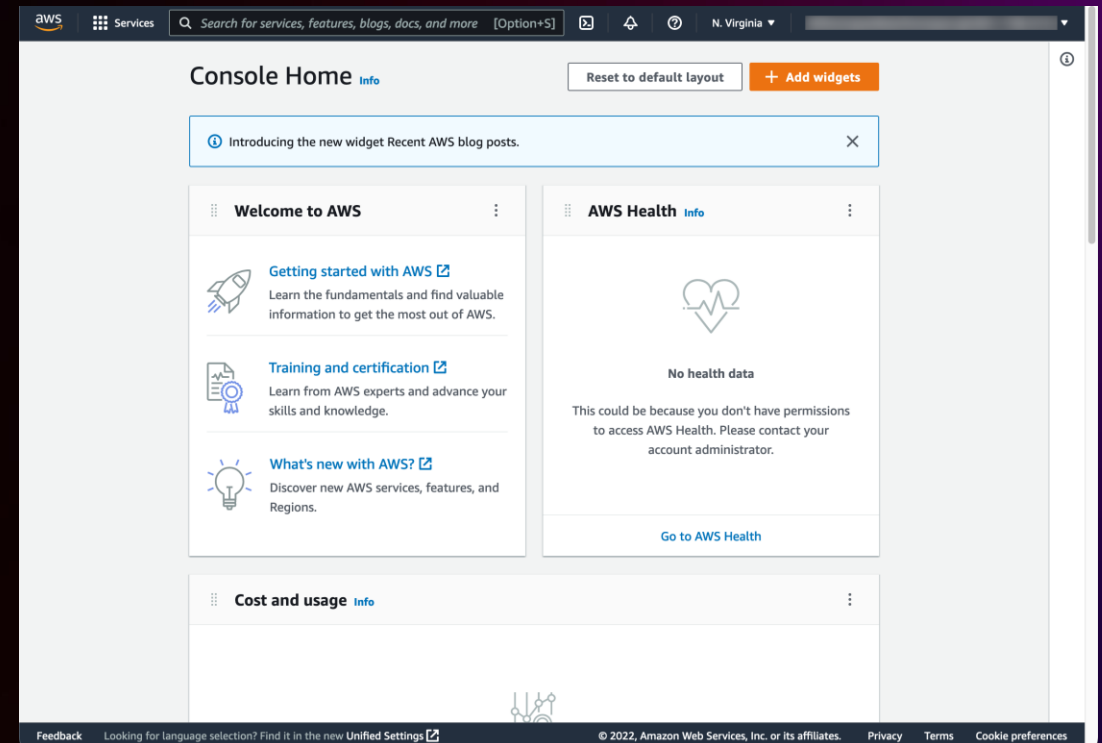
aws Services Search for services, features, blogs, docs, and more [Option+S] N. Virginia

Console Home Info

Reset to default layout + Add widgets

Introducing the new widget Recent AWS blog posts.

Welcome to AWS

Getting started with AWS
Learn the fundamentals and find valuable information to get the most out of AWS.

Training and certification
Learn from AWS experts and advance your skills and knowledge.

What's new with AWS?
Discover new AWS services, features, and Regions.

AWS Health Info

No health data

This could be because you don't have permissions to access AWS Health. Please contact your account administrator.

Go to AWS Health

Cost and usage Info

Feedback Looking for language selection? Find it in the new Unified Settings © 2022, Amazon Web Services, Inc. or its affiliates. Privacy Terms Cookie preferences